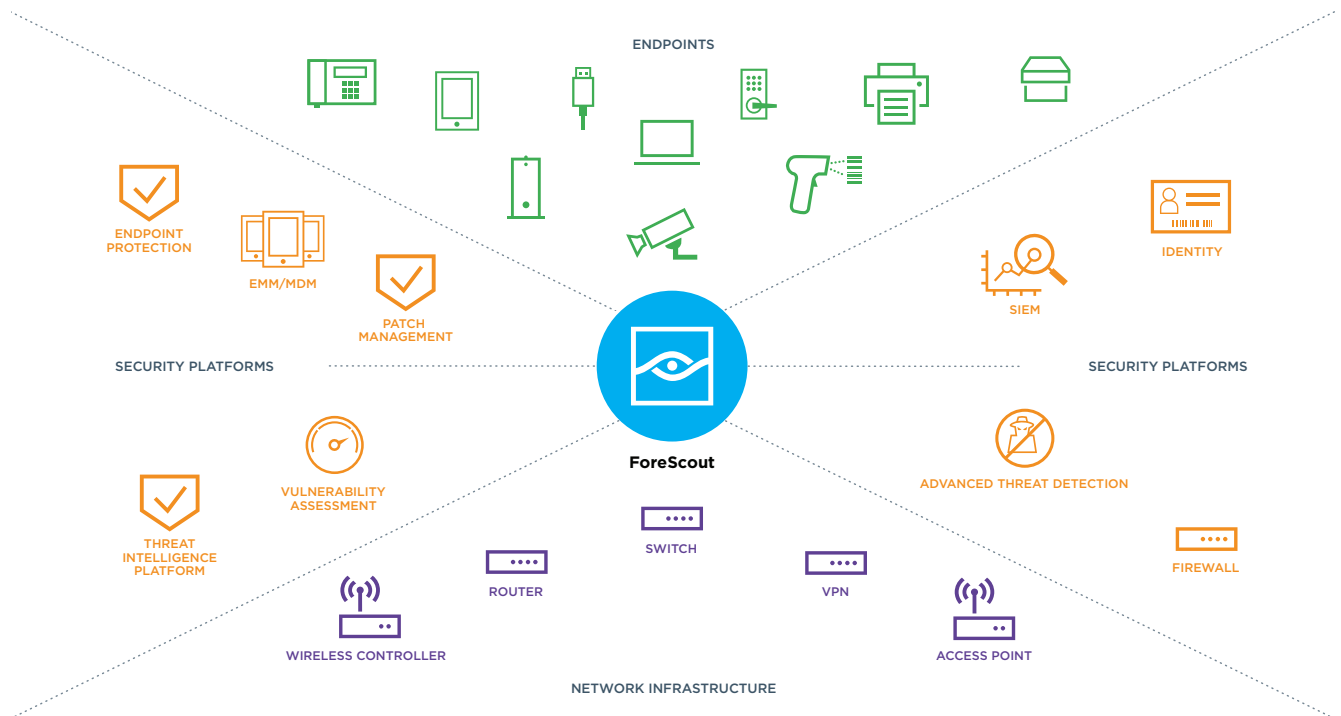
ENDPOINTS

ENDPOINT PROTECTION

EMM/MDM

PATCH MANAGEMENT

IDENTITY

SIEM

SECURITY PLATFORMS

SECURITY PLATFORMS

ForeScout

VULNERABILITY ASSESSMENT

THREAT INTELLIGENCE PLATFORM

ADVANCED THREAT DETECTION

FIREWALL

SWITCH

ROUTER

VPN

WIRELESS CONTROLLER

ACCESS POINT

NETWORK INFRASTRUCTURE